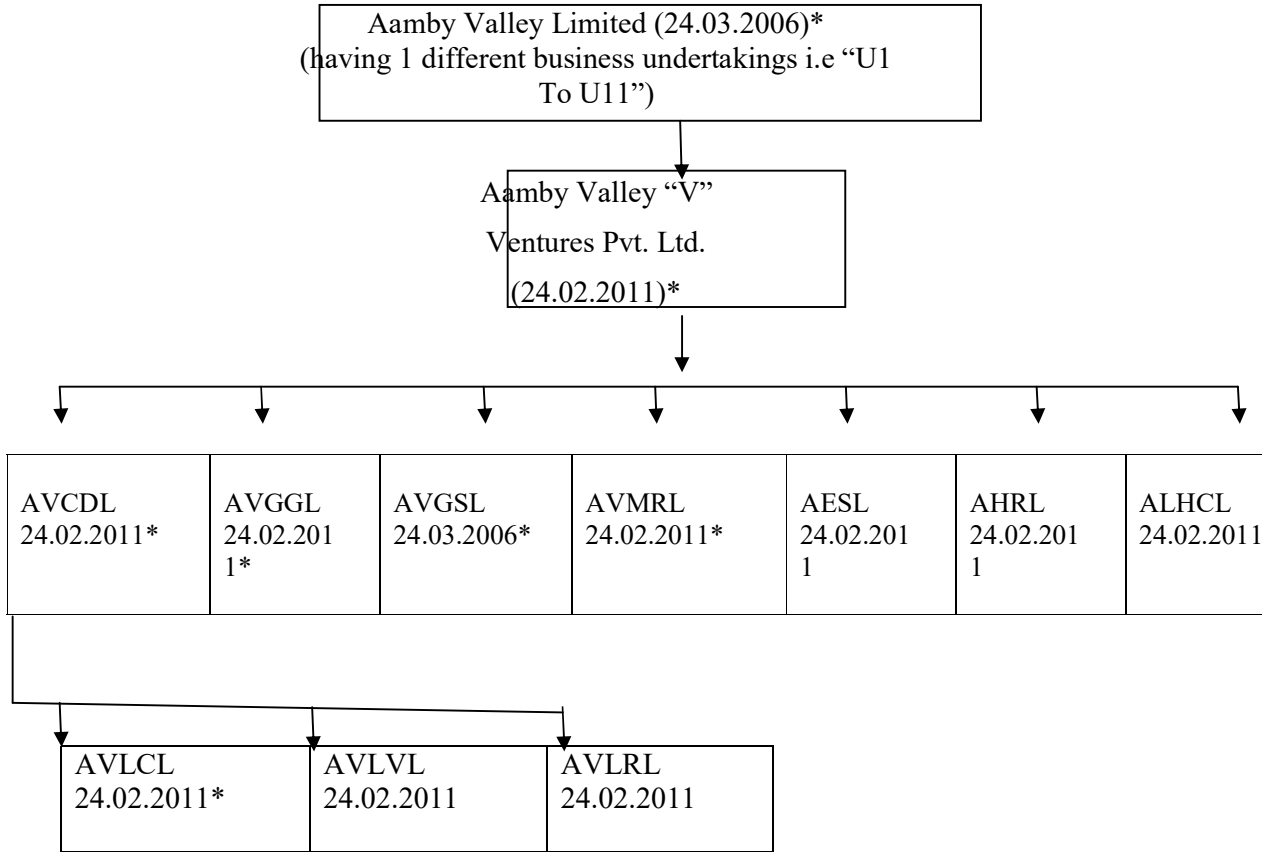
Aamby Valley Limited (24.03.2006)*
(having 1 different business undertakings i.e "U1 To U11")

Aamby Valley "V" Ventures Pvt. Ltd. (24.02.2011)*

AVCDL 24.02.2011*

AVGGL 24.02.2011*

AVGSL 24.03.2006*

AVMRL 24.02.2011*

AESL 24.02.2011

AHRL 24.02.2011

ALHCL 24.02.2011

AVLCL 24.02.2011*

AVLVL 24.02.2011

AVLRL 24.02.2011